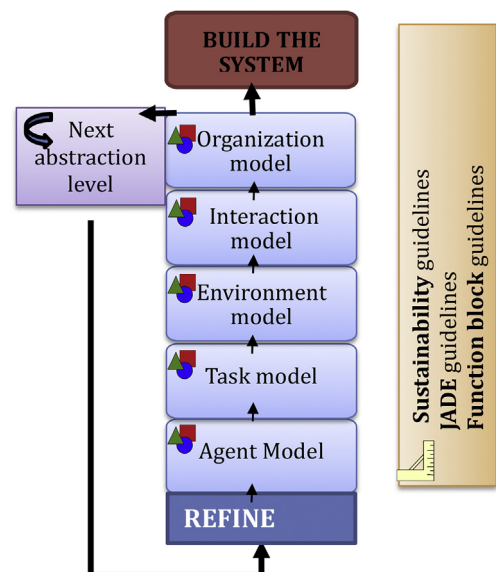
BUILD THE SYSTEM

Next abstraction level

Organization model

Interaction model

Environment model

Task model

Agent Model

REFINE

Sustainability guidelines
JADE guidelines
Function block guidelines